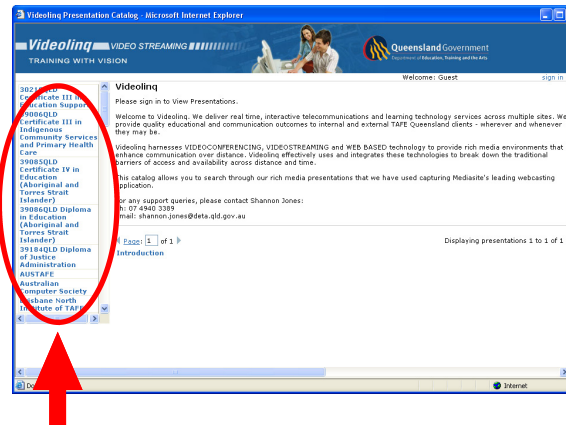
Videolinq Presentation Catalog - Microsoft Internet Explorer

Videolinq VIDEO STREAMING

TRAINING WITH VISION

Queensland Government
Department of Education, Training and the Arts

Welcome: Guest

sign in

3021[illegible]QLD Certificate III in Education Suppor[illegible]
39006QLD Certificate III in Indigenous Community Services and Primary Health Care
3908SQLD Certificate IV in Education (Aboriginal and Torres Strait Islander)
39086QLD Diploma in Education (Aboriginal and Torres Strait Islander)
39184QLD Diploma of Justice Administration
AUSTAFE
Australian Computer Society
Brisbane North Institute of TAFE

Videolinq

Please sign in to View Presentations.

Welcome to Videolinq. We deliver real time, interactive telecommunications and learning technology services across multiple sites. We provide quality educational and communication outcomes to internal and external TAFE Queensland clients - wherever and whenever they may be.

Videolinq harnesses VIDEOCONFERENCING, VIDEOSTREAMING and WEB BASED technology to provide rich media environments that enhance communication over distance. Videolinq effectively uses and integrates these technologies to break down the traditional barriers of access and availability across distance and time.

This catalog allows you to search through our rich media presentations that we have used capturing Mediasite's leading webcasting application.

For any support queries, please contact Shannon Jones:
Ph: 07 4940 3389
Email: shannon.jones@deta.qld.gov.au

Page: 1 of 1

Displaying presentations 1 to 1 of 1

Introduction

Do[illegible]

Internet